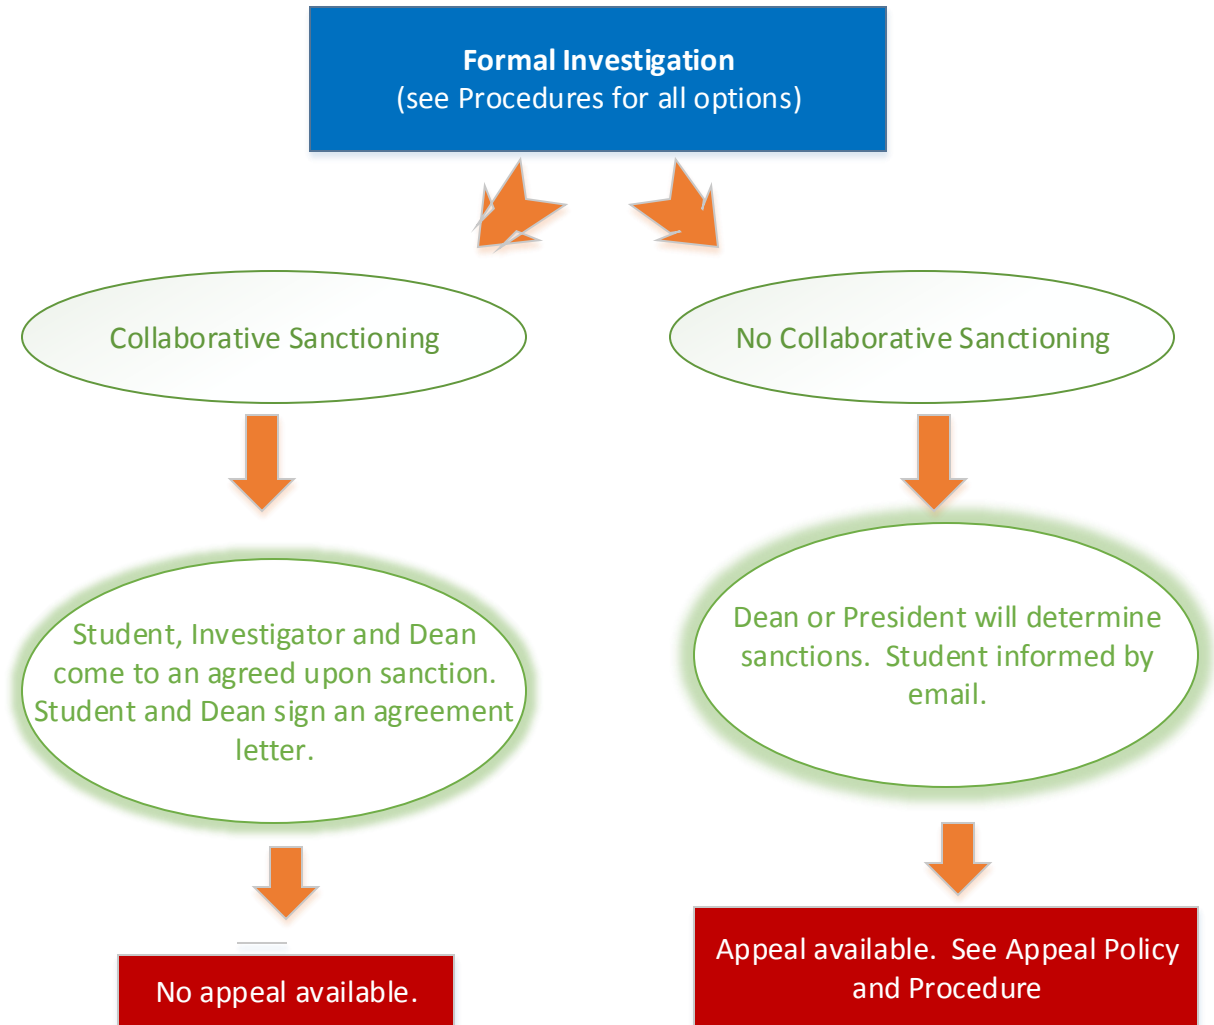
**Formal Investigation**
(see Procedures for all options)

Collaborative Sanctioning

No Collaborative Sanctioning

Student, Investigator and Dean come to an agreed upon sanction. Student and Dean sign an agreement letter.

Dean or President will determine sanctions. Student informed by email.

No appeal available.

Appeal available. See Appeal Policy and Procedure